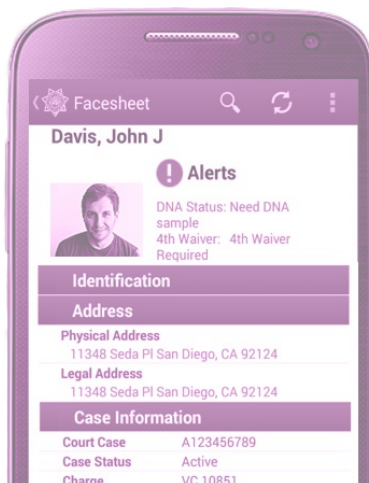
Facesheet

Davis, John J

Alerts

DNA Status: Need DNA sample
4th Waiver: 4th Waiver Required

Identification

Address

Physical Address
11348 Seda Pl San Diego, CA 92124

Legal Address
11348 Seda Pl San Diego, CA 92124

Case Information

| Court Case | A123456789 |
|---|---|
| Case Status | Active |
| Charge | VC 10851 |